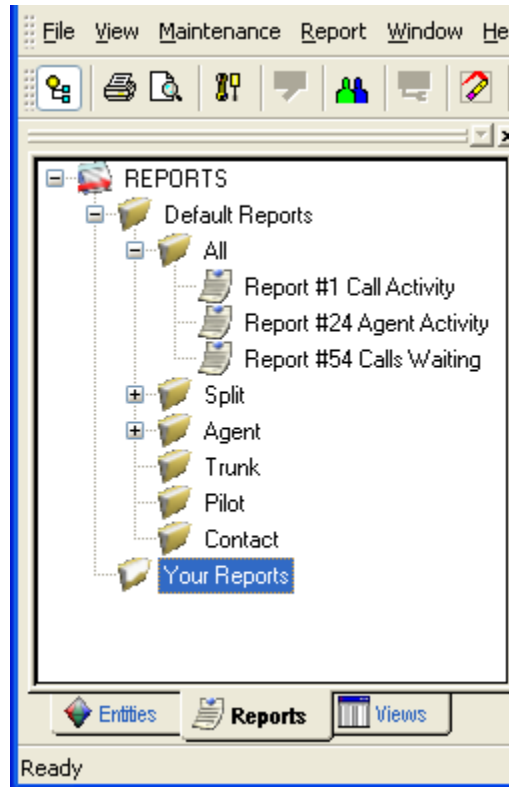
File View Maintenance Report Window He

REPORTS
Default Reports
All
Report #1 Call Activity
Report #24 Agent Activity
Report #54 Calls Waiting
Split
Agent
Trunk
Pilot
Contact
Your Reports

Entities
Reports
Views

Ready